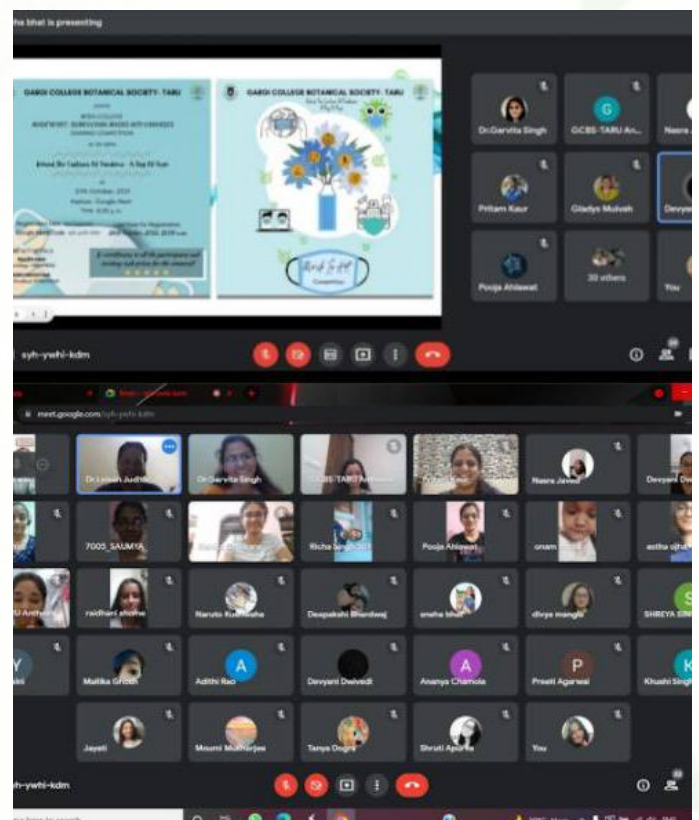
sha bhat is presenting

GARGI COLLEGE BOTANICAL SOCIETY- TARU

Bond Se Jodon Ki Raahein - A Jog Ki Kaun

27th October, 2020

Platform: Google Meet

GARGI COLLEGE BOTANICAL SOCIETY- TARU

Dr.Garvita Singh

GCBS-TARU An...

Naaz

Pritam Kaur

Gladys Mulvah

Devya

Pooja Ahlawat

30 others

You

syh-ywhi-kdm

meet.google.com/syh-ywhi-kdm

Dr Leelam Judith

Dr Garvita Singh

GCBS-TARU Anthems

Naaz Javed

Devyani D

7005_SAUMYA

Richa Singh

Pooja Ahlawat

onam

astha ojha

U Anthems

raidhani shome

Naruto Kushwaha

Deepakshi Bhardwaj

sneha bhat

divya mangla

SHREYA

Y

Mallika Ghosh

Adithi Rao

Devyani Dwivedi

Ananya Chamola

Preeti Agarwal

Khushi Singh

Jayati

Mousmi Mukherjee

Tanya Dogra

Shruti Aparna

You

h-ywhi-kdm